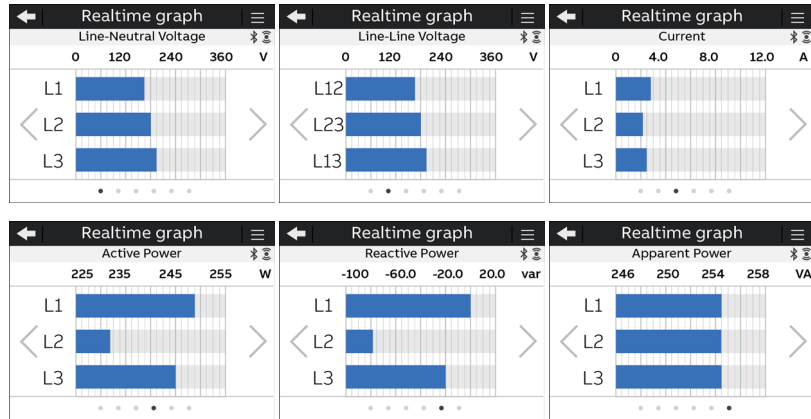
Realtime graph
Line-Neutral Voltage
0 120 240 360 V
L1
L2
L3

Realtime graph
Line-Line Voltage
0 120 240 360 V
L12
L23
L13

Realtime graph
Current
0 4.0 8.0 12.0 A
L1
L2
L3

Realtime graph
Active Power
225 235 245 255 W
L1
L2
L3

Realtime graph
Reactive Power
-100 -60.0 -20.0 20.0 var
L1
L2
L3

Realtime graph
Apparent Power
246 250 254 258 VA
L1
L2
L3